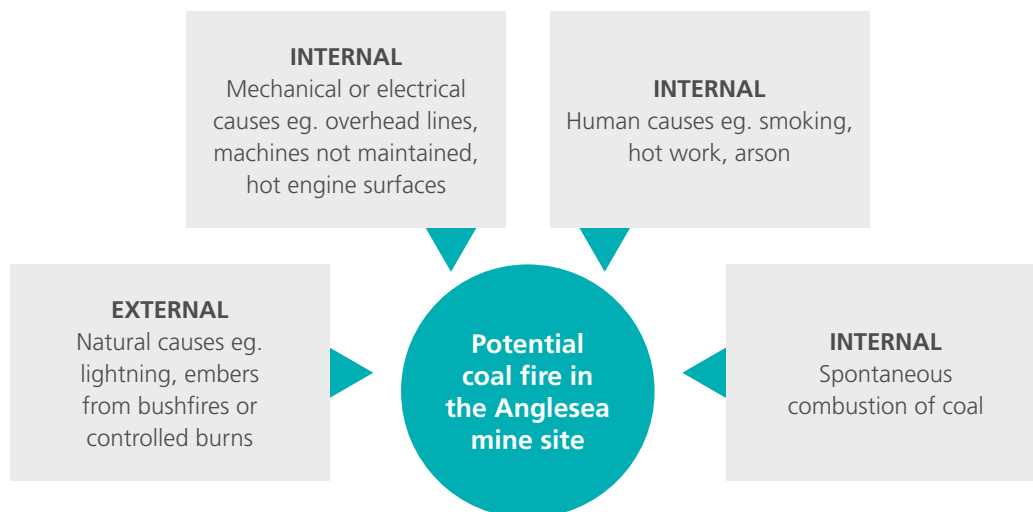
INTERNAL
Mechanical or electrical causes eg. overhead lines, machines not maintained, hot engine surfaces

INTERNAL
Human causes eg. smoking, hot work, arson

EXTERNAL
Natural causes eg. lightning, embers from bushfires or controlled burns

Potential coal fire in the Anglesea mine site

INTERNAL
Spontaneous combustion of coal